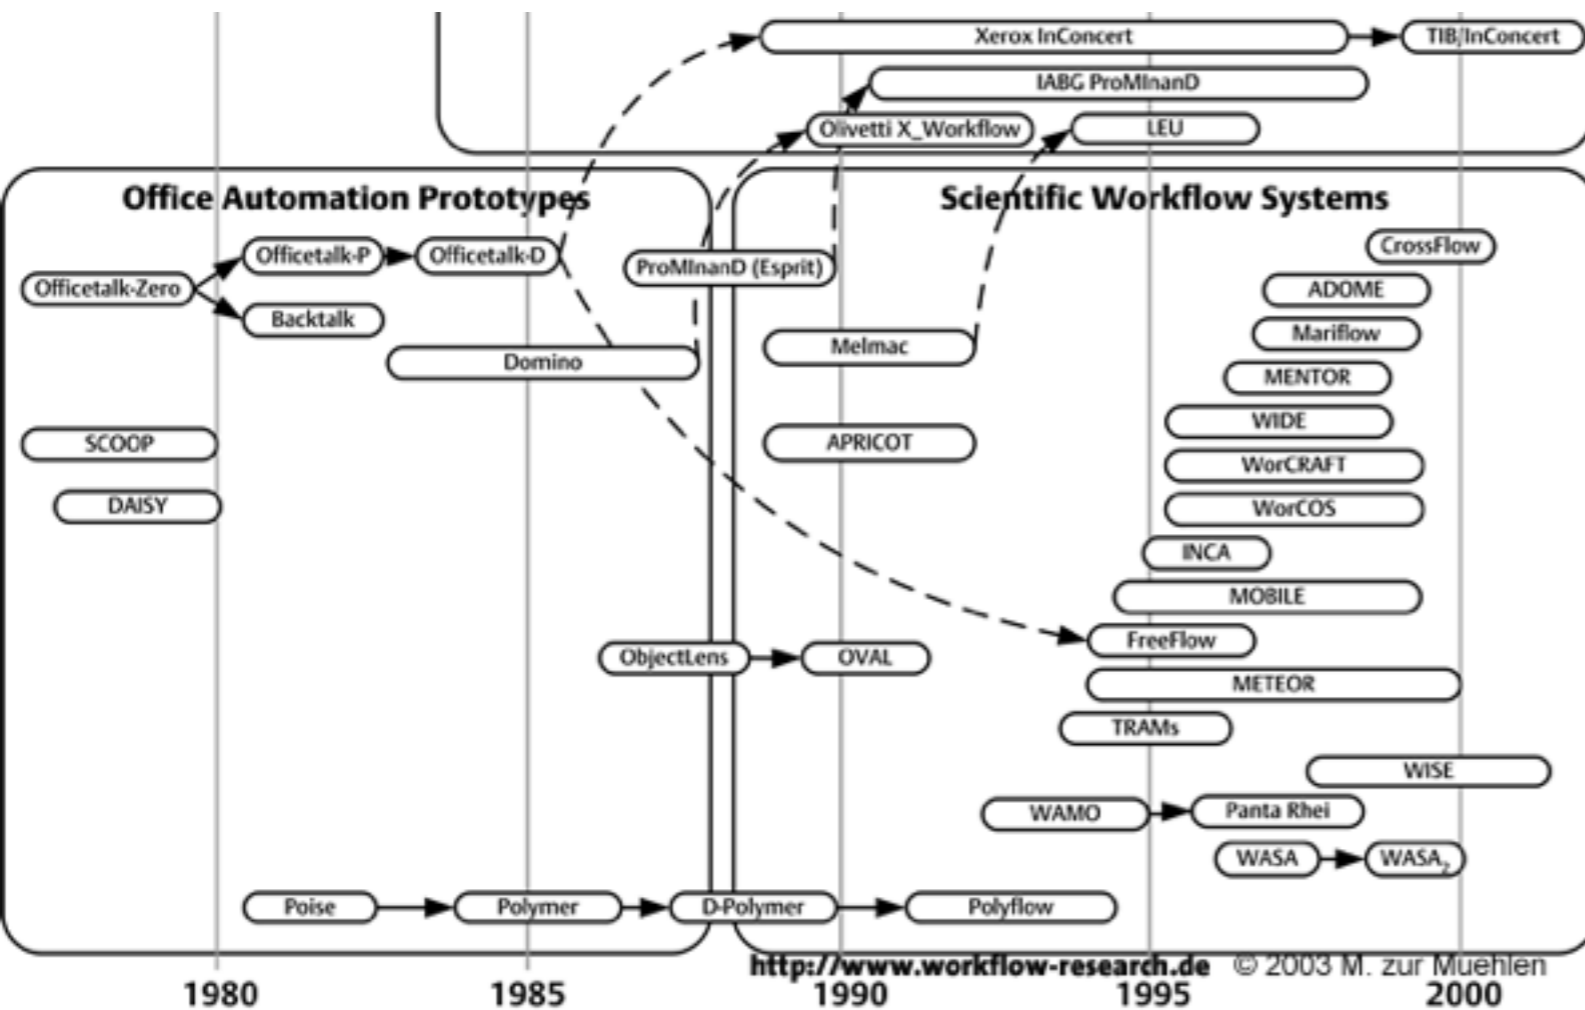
Xerox InConcert
TIB/InConcert
IABG ProMInanD
Olivetti X_Workflow
LEU

Office Automation Prototypes
Officetalk-Zero
Officetalk-P
Officetalk-D
Backtalk
Domino
SCOOP
DAISY
ObjectLens
Poise
Polymer
D-Polymer

ProMInanD (Esprit)

Scientific Workflow Systems
CrossFlow
ADOME
Mariflow
MENTOR
WIDE
WorCRAFT
WorCOS
INCA
MOBILE
FreeFlow
METEOR
TRAMs
WISE
Melmac
APRICOT
OVAL
WAMO
Panta Rhei
WASA
WASA$_2$
Polyflow

http://www.workflow-research.de © 2003 M. zur Muehlen

1980
1985
1990
1995
2000